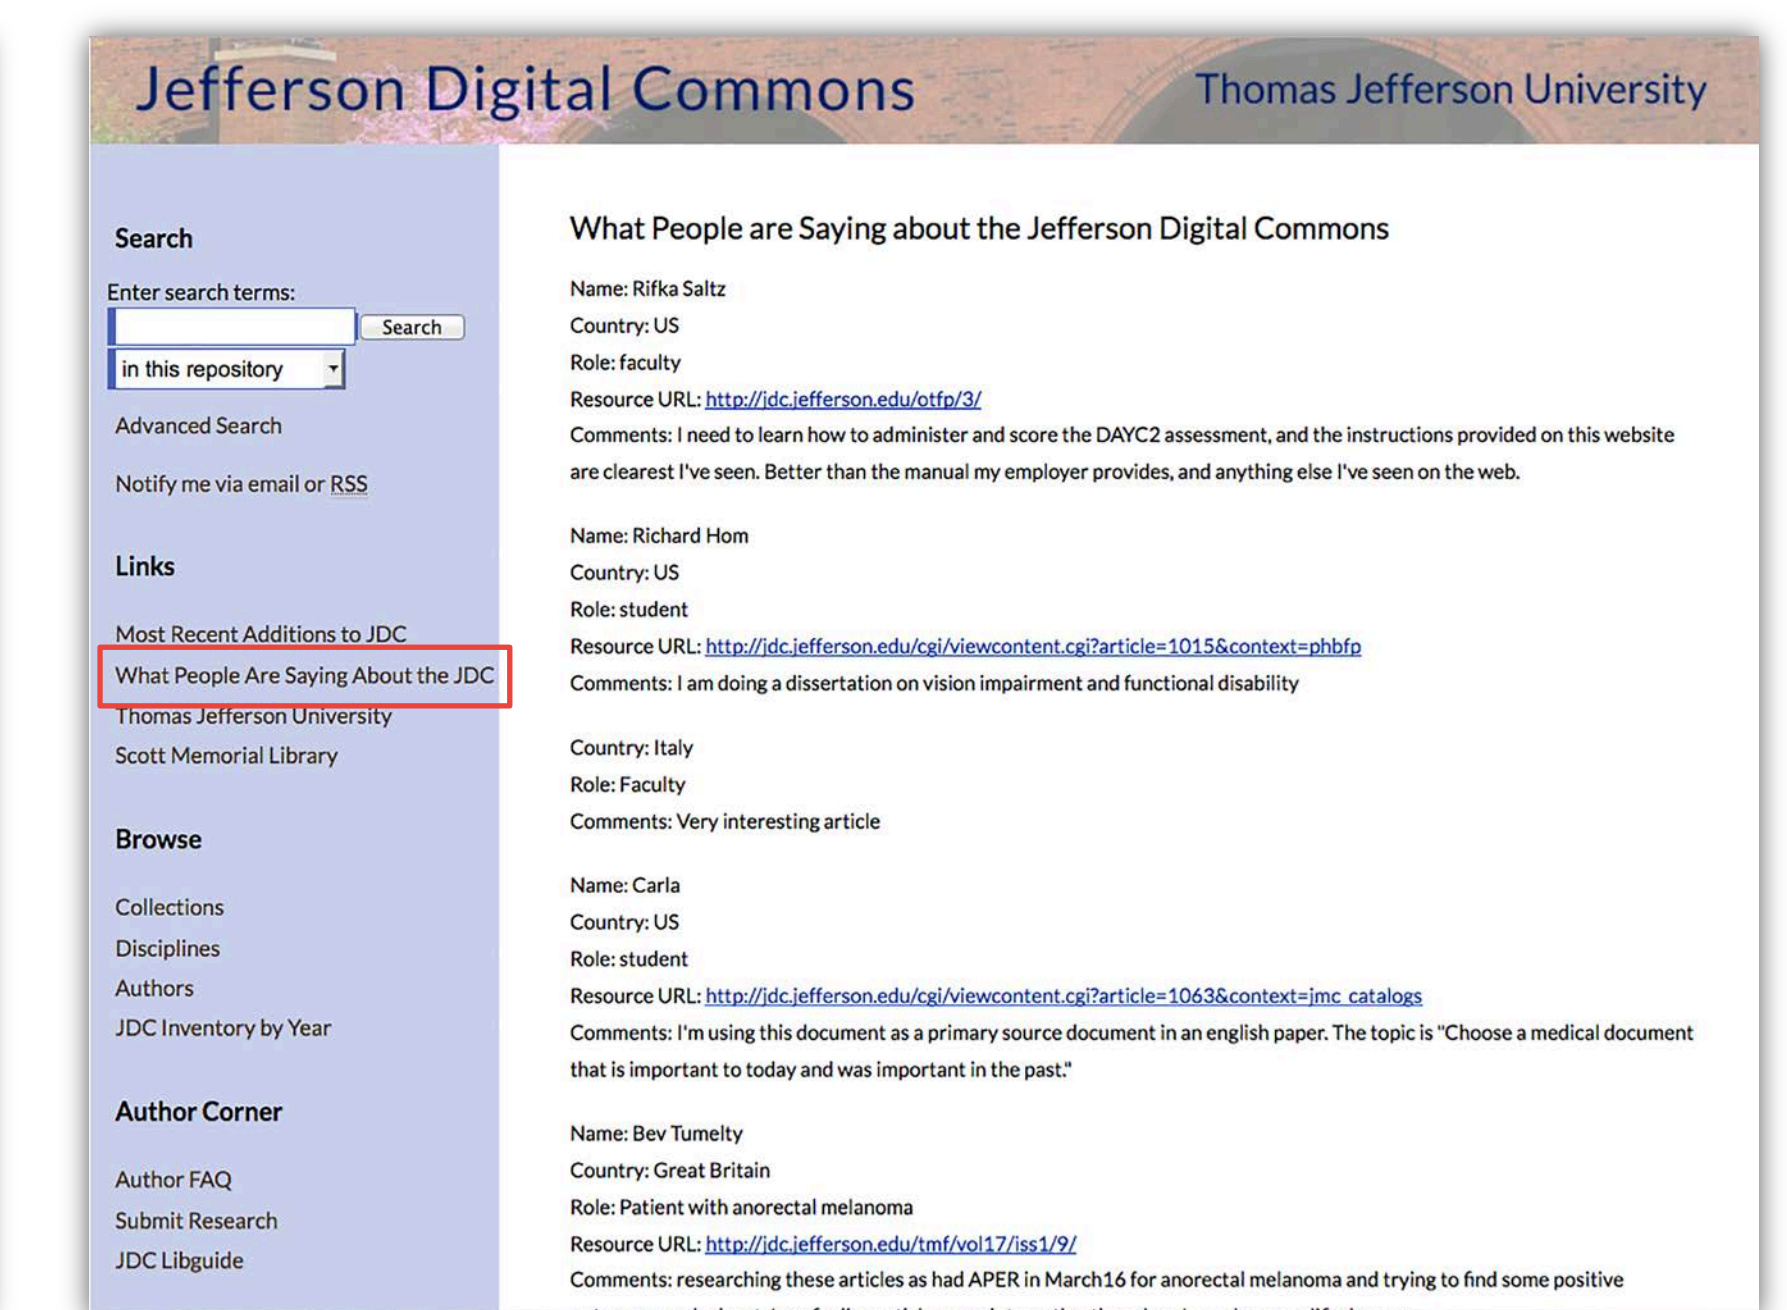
Jefferson Digital Commons

Thomas Jefferson University

Search

Enter search terms:

Search

in this repository

Advanced Search

Notify me via email or RSS

Links

Most Recent Additions to JDC

What People Are Saying About the JDC

Thomas Jefferson University

Scott Memorial Library

Browse

Collections

Disciplines

Authors

JDC Inventory by Year

Author Corner

Author FAQ

Submit Research

JDC Libguide

What People are Saying about the Jefferson Digital Commons

Name: Rifka Saltz
Country: US
Role: faculty
Resource URL: http://jdc.jefferson.edu/otfp/3/
Comments: I need to learn how to administer and score the DAYC2 assessment, and the instructions provided on this website are clearest I've seen. Better than the manual my employer provides, and anything else I've seen on the web.

Name: Richard Hom
Country: US
Role: student
Resource URL: http://jdc.jefferson.edu/cgi/viewcontent.cgi?article=1015&context=phbfp
Comments: I am doing a dissertation on vision impairment and functional disability

Country: Italy
Role: Faculty
Comments: Very interesting article

Name: Carla
Country: US
Role: student
Resource URL: http://jdc.jefferson.edu/cgi/viewcontent.cgi?article=1063&context=jmc_catalogs
Comments: I'm using this document as a primary source document in an english paper. The topic is "Choose a medical document that is important to today and was important in the past."

Name: Bev Tumelty
Country: Great Britain
Role: Patient with anorectal melanoma
Resource URL: http://jdc.jefferson.edu/tmf/vol17/iss1/9/
Comments: researching these articles as had APER in March16 for anorectal melanoma and trying to find some positive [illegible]